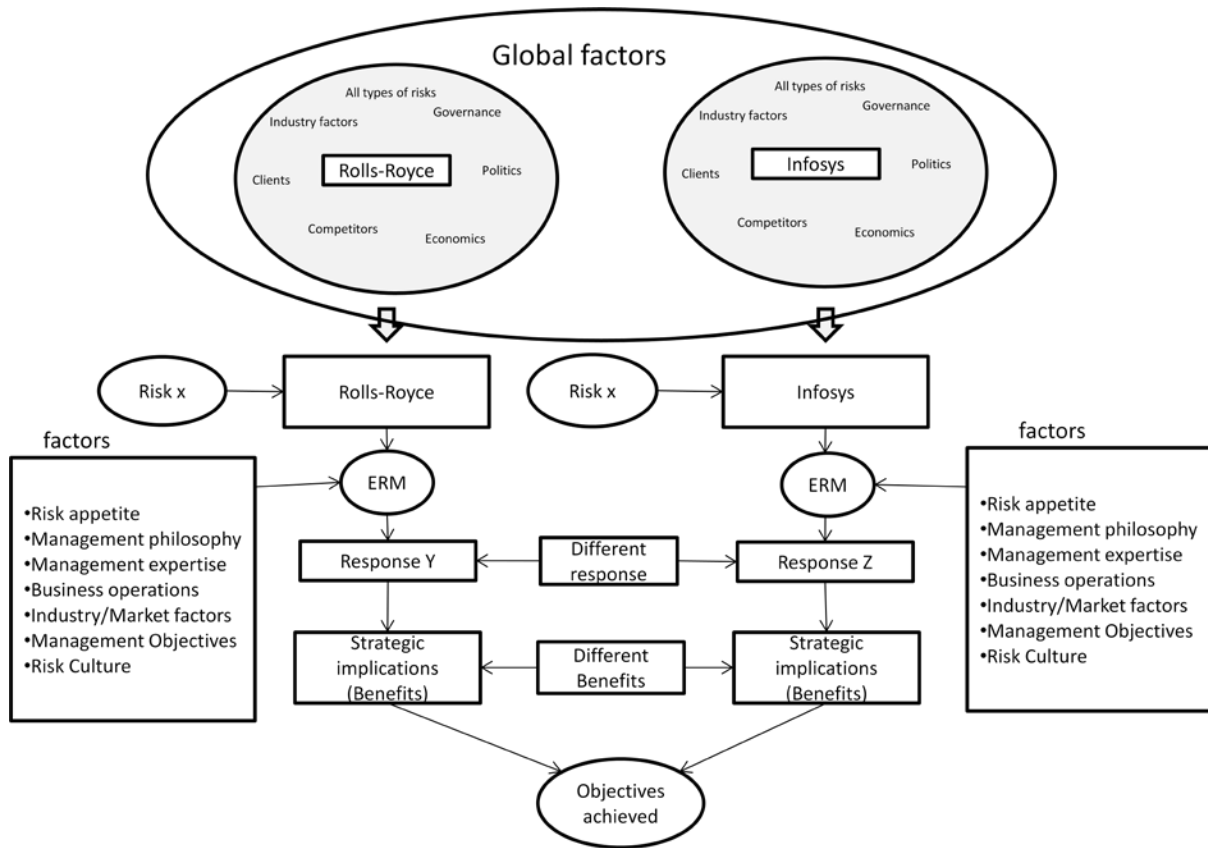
Global factors

All types of risks
Industry factors
Governance
Rolls-Royce
Clients
Politics
Competitors
Economics

All types of risks
Industry factors
Governance
Infosys
Clients
Politics
Competitors
Economics

Risk x
Rolls-Royce
Risk x
Infosys

factors
•Risk appetite
•Management philosophy
•Management expertise
•Business operations
•Industry/Market factors
•Management Objectives
•Risk Culture

ERM
ERM

factors
•Risk appetite
•Management philosophy
•Management expertise
•Business operations
•Industry/Market factors
•Management Objectives
•Risk Culture

Response Y
Different response
Response Z

Strategic implications (Benefits)
Different Benefits
Strategic implications (Benefits)

Objectives achieved